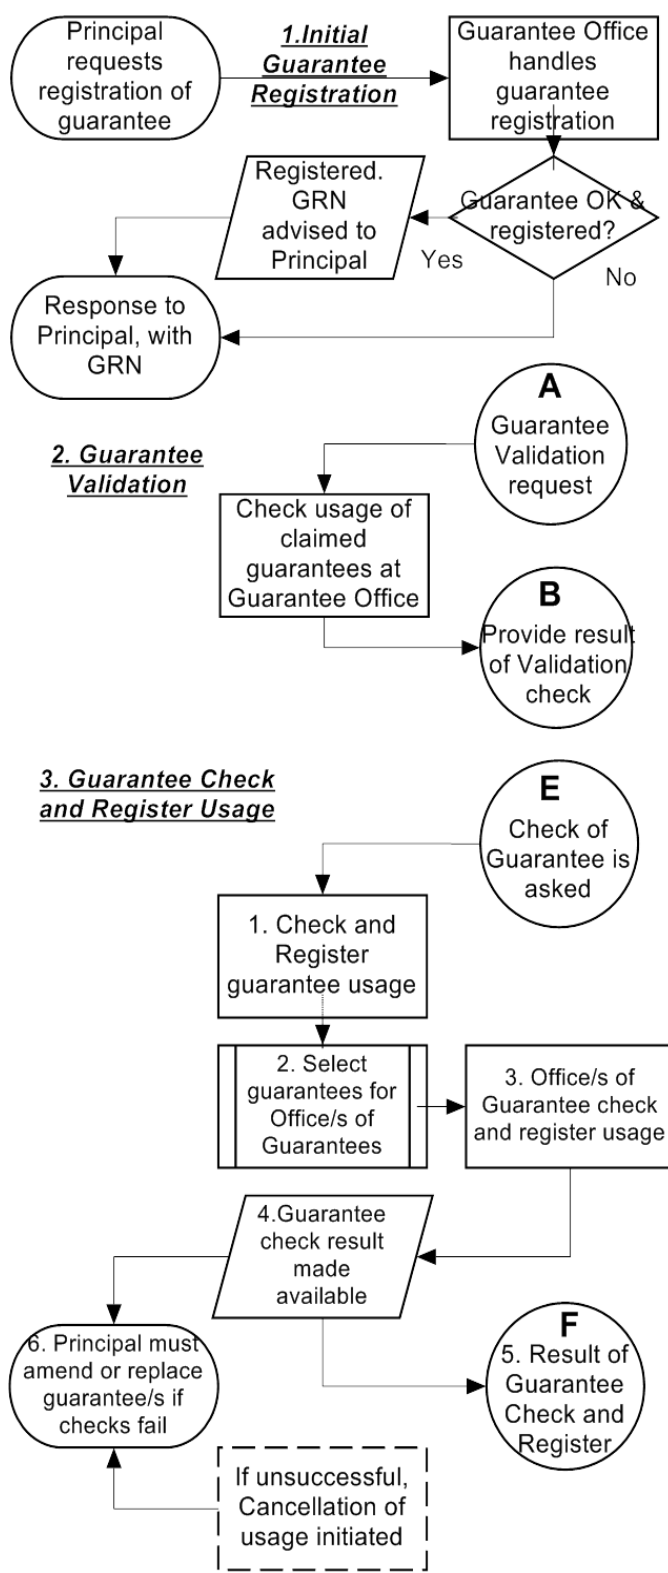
Principal requests registration of guarantee

1.Initial Guarantee Registration

Guarantee Office handles guarantee registration

Registered. GRN advised to Principal

Guarantee OK & registered?

Yes

No

Response to Principal, with GRN

A

Guarantee Validation request

2. Guarantee Validation

Check usage of claimed guarantees at Guarantee Office

B

Provide result of Validation check

3. Guarantee Check and Register Usage

E

Check of Guarantee is asked

1. Check and Register guarantee usage

2. Select guarantees for Office/s of Guarantees

3. Office/s of Guarantee check and register usage

4.Guarantee check result made available

6. Principal must amend or replace guarantee/s if checks fail

F

5. Result of Guarantee Check and Register

If unsuccessful, Cancellation of usage initiated